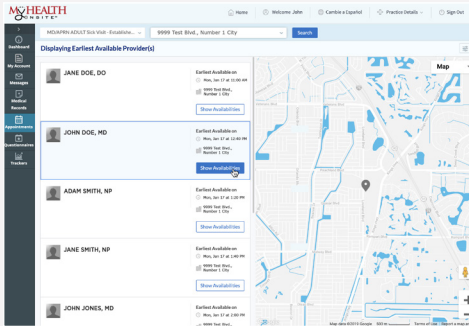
MyHEALTH ONSITE

Home | Welcome Jahn | Cambie a Español | Practice Details | Sign Out

Dashboard
My Account
Messages
Medical Records
Appointments
Questionnaires
Trackers

MD/APRN ADULT Sick Visit - Establishe... | 9999 Test Blvd., Number 1 City | Search

Displaying Earliest Available Provider(s)

JANE DOE, DO
Earliest Available on
Mon, Jan 17 at 12:00 PM
9999 Test Blvd., Number 1 City
Show Availabilities

JOHN DOE, MD
Earliest Available on
Mon, Jan 17 at 12:40 PM
9999 Test Blvd., Number 1 City
Show Availabilities

ADAM SMITH, NP
Earliest Available on
Mon, Jan 17 at 1:00 PM
9999 Test Blvd., Number 1 City
Show Availabilities

JANE SMITH, NP
Earliest Available on
Mon, Jan 17 at 1:20 PM
9999 Test Blvd., Number 1 City
Show Availabilities

JOHN JONES, MD
Earliest Available on
Mon, Jan 17 at 1:40 PM
9999 Test Blvd., Number 1 City

Map

Map data ©2015 Google | 500 m | Terms of Use | Report a map error